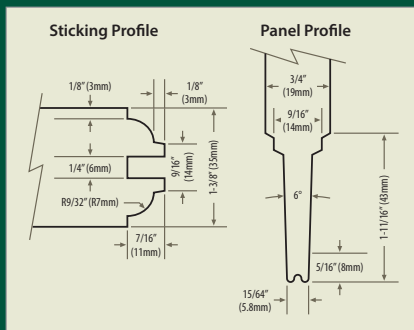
Sticking Profile

1/8" (3mm)

1/8" (3mm)

1/4" (6mm)

9/16" (14mm)

1-3/8" (35mm)

R9/32" (R7mm)

7/16" (11mm)

Panel Profile

3/4" (19mm)

9/16" (14mm)

6°

1-11/16" (43mm)

5/16" (8mm)

15/64" (5.8mm)